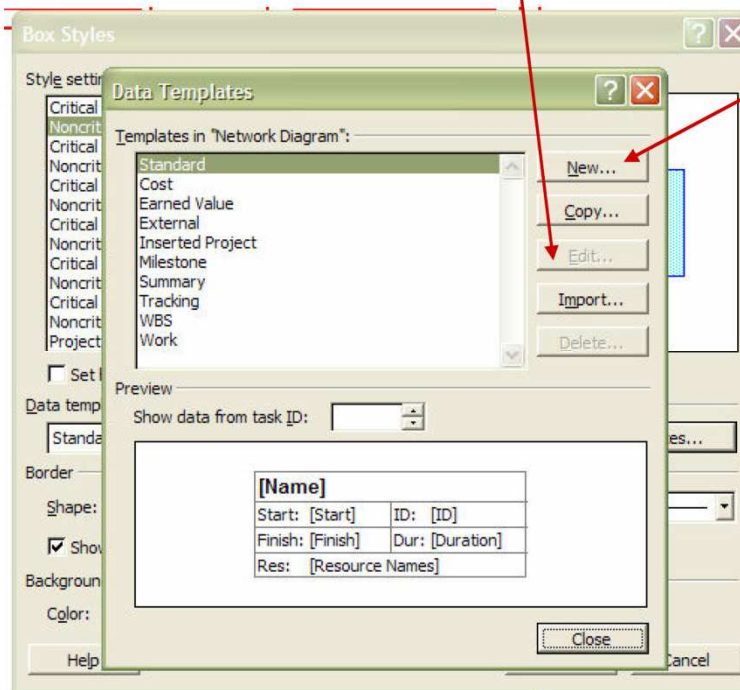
Box Styles

Style settin

Critical
Noncrit
Critical
Noncrit
Critical
Noncrit
Critical
Noncrit
Critical
Noncrit
Critical
Noncrit
Project

Set

Data temp

Standa

Border

Shape:

Show

Backgroun

Color:

Help

Data Templates

Templates in "Network Diagram":

Standard
Cost
Earned Value
External
Inserted Project
Milestone
Summary
Tracking
WBS
Work

New...

Copy...

Edit...

Import...

Delete...

Preview

Show data from task ID:

| [Name] | |
|---|---|
| Start: [Start] | ID: [ID] |
| Finish: [Finish] | Dur: [Duration] |
| Res: [Resource Names] | |

Close

es...

Cancel